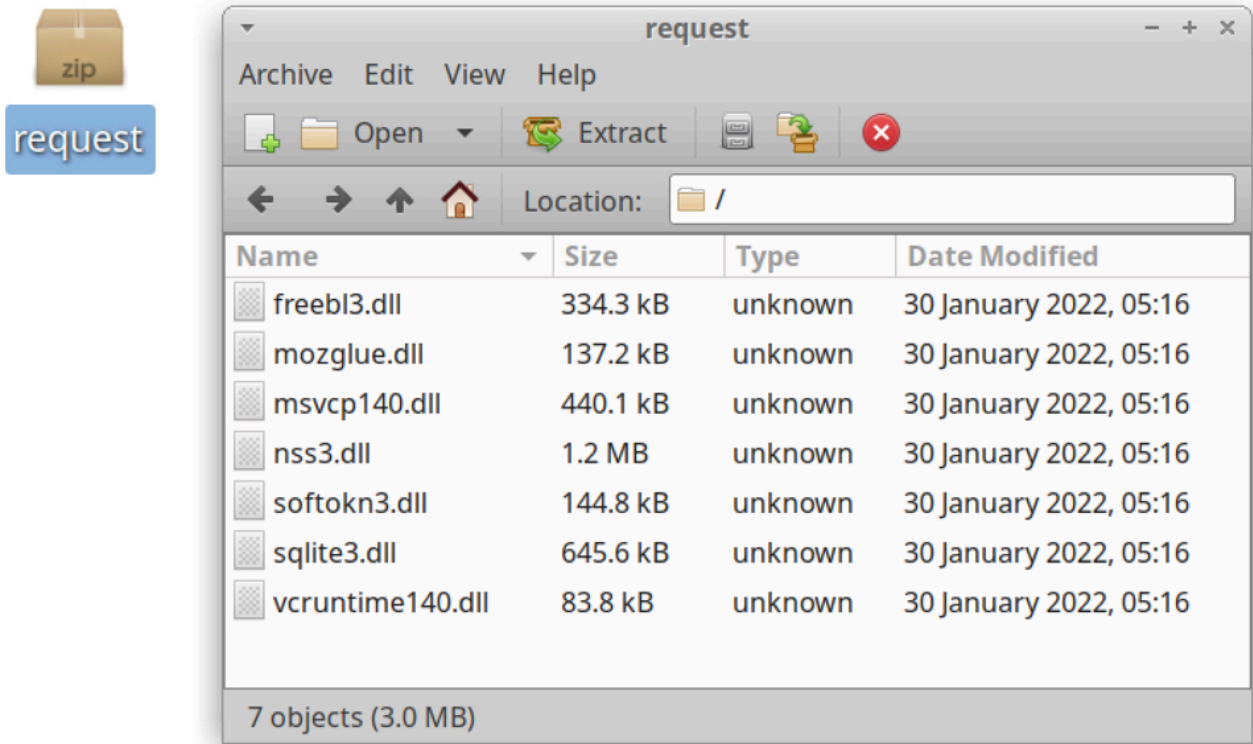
zip
request

request

Archive Edit View Help

Open Extract

Location: /

| Name | Size | Type | Date Modified |
|---|---|---|---|
| freebl3.dll | 334.3 kB | unknown | 30 January 2022, 05:16 |
| mozglue.dll | 137.2 kB | unknown | 30 January 2022, 05:16 |
| msvcp140.dll | 440.1 kB | unknown | 30 January 2022, 05:16 |
| nss3.dll | 1.2 MB | unknown | 30 January 2022, 05:16 |
| softokn3.dll | 144.8 kB | unknown | 30 January 2022, 05:16 |
| sqlite3.dll | 645.6 kB | unknown | 30 January 2022, 05:16 |
| vcruntime140.dll | 83.8 kB | unknown | 30 January 2022, 05:16 |

7 objects (3.0 MB)